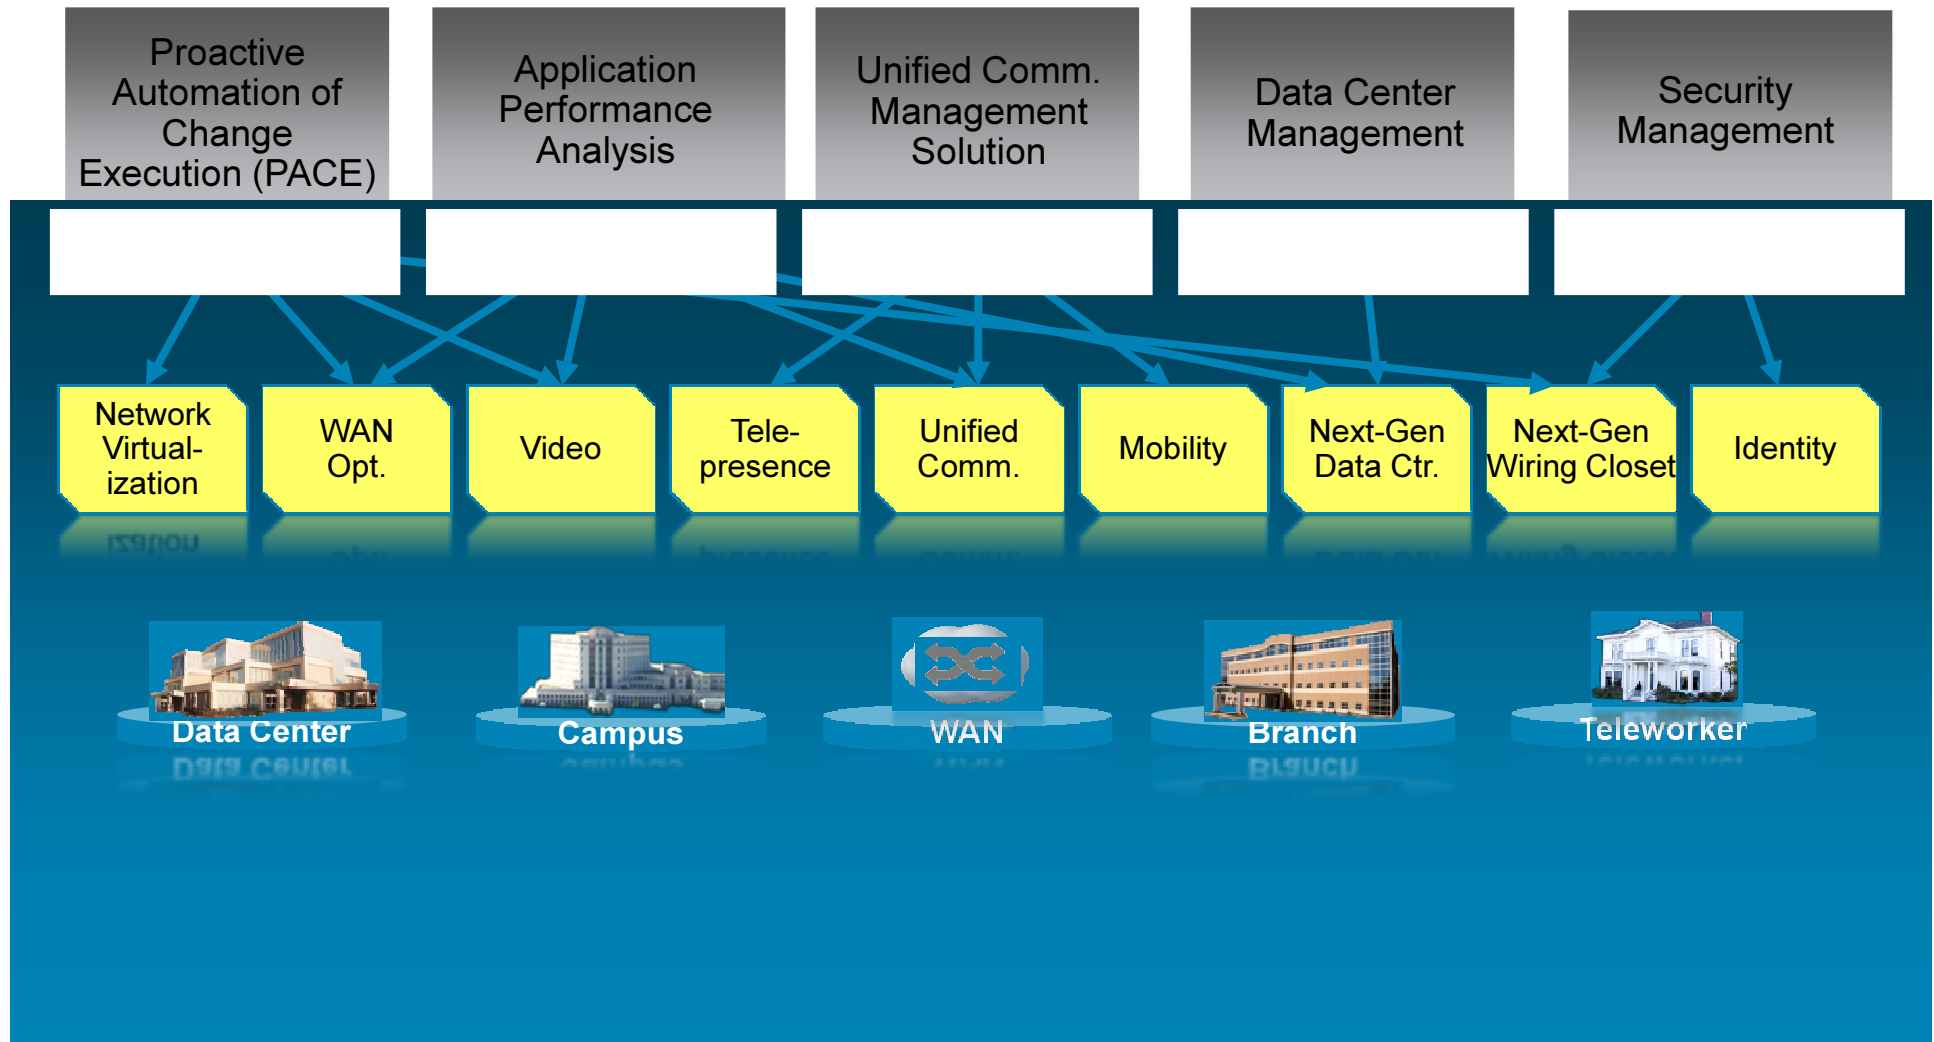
Proactive Automation of Change Execution (PACE)

Application Performance Analysis

Unified Comm. Management Solution

Data Center Management

Security Management

Network Virtual-ization

WAN Opt.

Video

Tele-presence

Unified Comm.

Mobility

Next-Gen Data Ctr.

Next-Gen Wiring Closet

Identity

Data Center

Campus

WAN

Branch

Teleworker